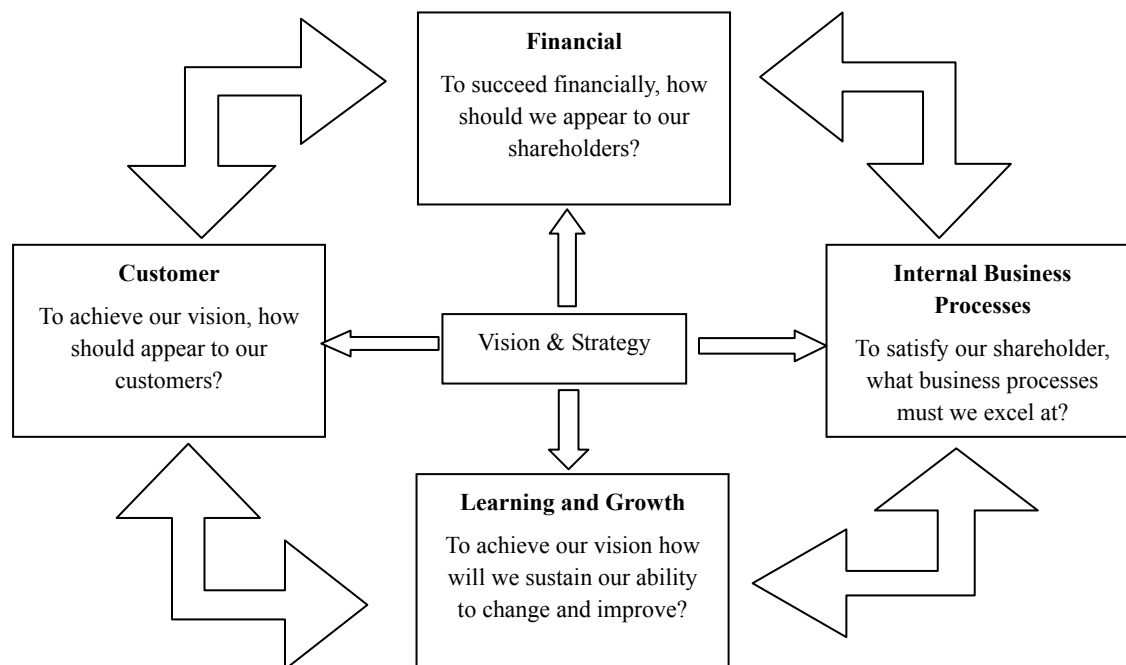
**Financial**

To succeed financially, how should we appear to our shareholders?

**Customer**

To achieve our vision, how should appear to our customers?

Vision & Strategy

**Internal Business Processes**

To satisfy our shareholder, what business processes must we excel at?

**Learning and Growth**

To achieve our vision how will we sustain our ability to change and improve?